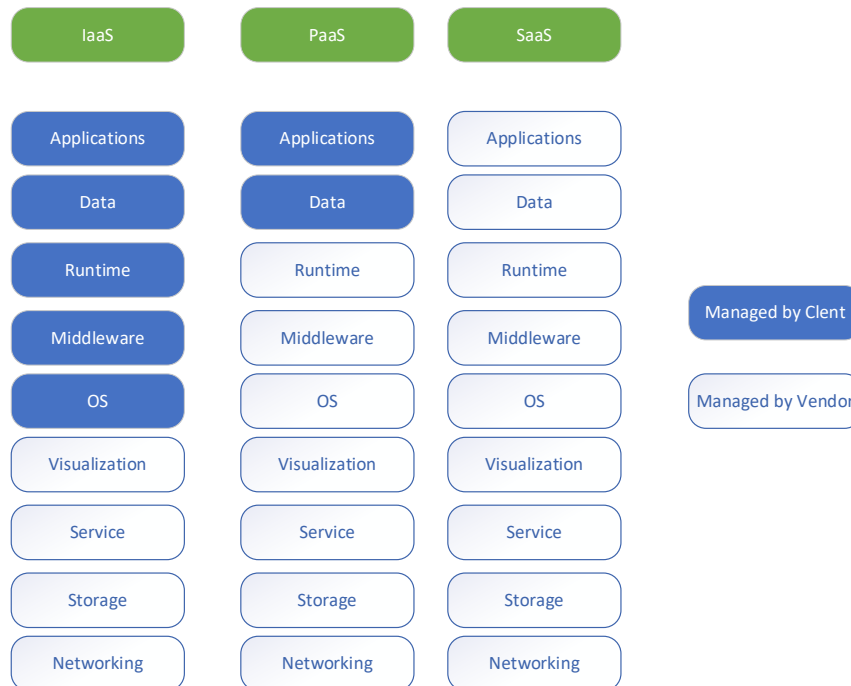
IaaS

Applications
Data
Runtime
Middleware
OS
Visualization
Service
Storage
Networking

PaaS

Applications
Data
Runtime
Middleware
OS
Visualization
Service
Storage
Networking

SaaS

Applications
Data
Runtime
Middleware
OS
Visualization
Service
Storage
Networking

Managed by Clent

Managed by Vendor